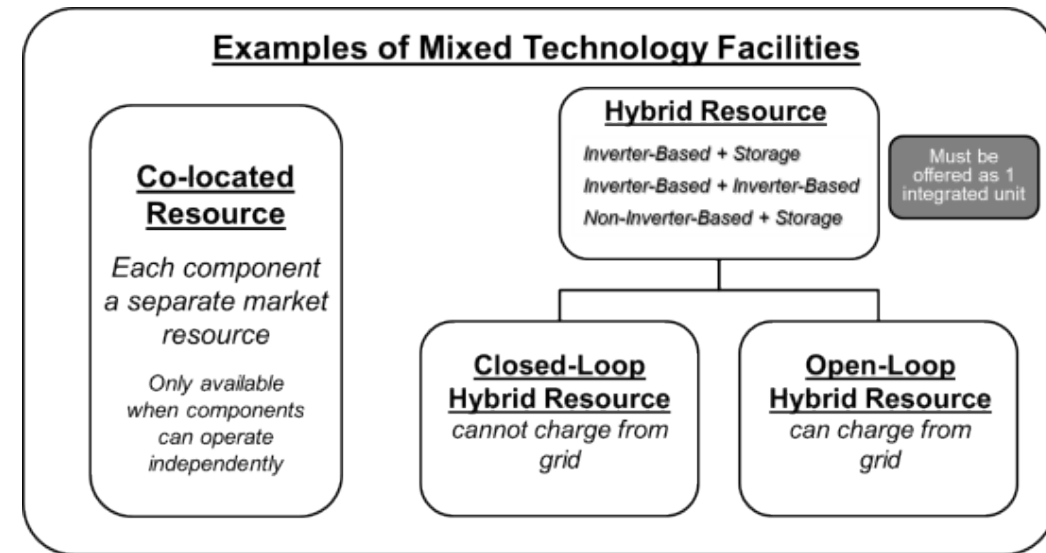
Examples of Mixed Technology Facilities

Co-located Resource

Each component a separate market resource

Only available when components can operate independently

Hybrid Resource

Inverter-Based + Storage

Inverter-Based + Inverter-Based

Non-Inverter-Based + Storage

Must be offered as 1 integrated unit

Closed-Loop Hybrid Resource

cannot charge from grid

Open-Loop Hybrid Resource

can charge from grid